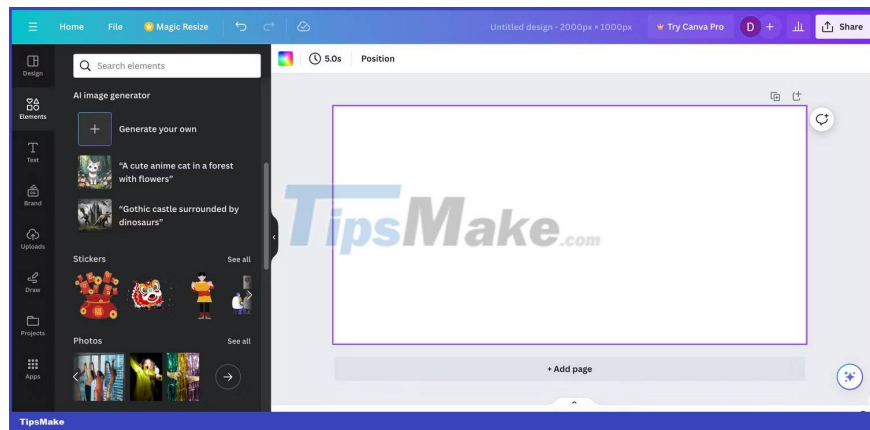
Home File Magic Resize Untitled design - 2000px × 1000px Try Canva Pro D + Share

Design
Elements
Text
Brand
Uploads
Draw
Projects
Apps

Search elements

AI image generator

Generate your own

"A cute anime cat in a forest with flowers"

"Gothic castle surrounded by dinosaurs"

Stickers See all

Photos See all

5.0s Position

TipsMake.com

+ Add page

TipsMake